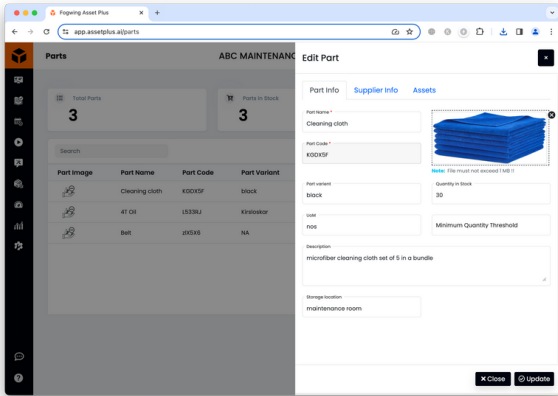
Fogwing Asset Plus
app.assetplus.ai/parts

Parts
ABC MAINTENANC

Total Parts
3

Parts in Stock
3

Search

| Part Image | Part Name | Part Code | Part Variant |
|---|---|---|---|
| | Cleaning cloth | K0DX5F | black |
| | 4T Oil | L533HJ | Kirsloskar |
| | Bolt | ZIX5X6 | NA |

Edit Part

Part Info
Supplier Info
Assets

Part Name *
Cleaning cloth

Part Code *
K0DX5F

Note: File must not exceed 1 MB !!

Part variant
black

Quantity in Stock
30

Unit
nos

Minimum Quantity Threshold

Description
microfiber cleaning cloth set of 5 in a bundle

Storage location
maintenance room

Close
Update